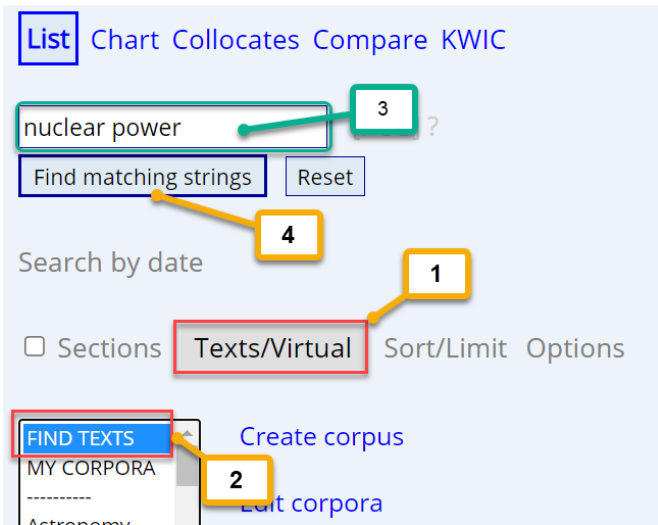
List Chart Collocates Compare KWIC

nuclear power

3

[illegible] ?

Find matching strings Reset

4

Search by date

1

Sections Texts/Virtual Sort/Limit Options

FIND TEXTS
MY CORPORA
----------
Astronomy

2

Create corpus

Edit corpora